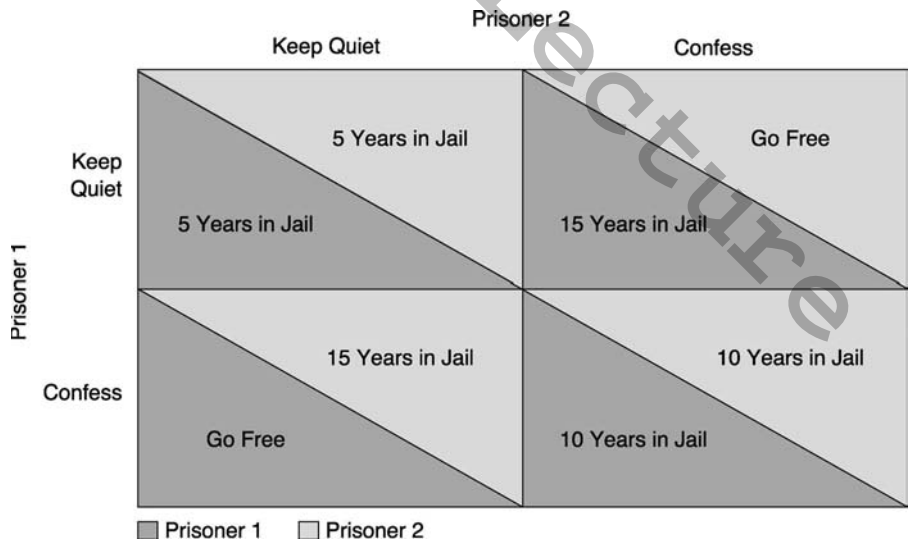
Prisoner 2

| | Keep Quiet | Confess |
|---|---|---|
| Keep Quiet | 5 Years in Jail / 5 Years in Jail | Go Free / 15 Years in Jail |
| Confess | 15 Years in Jail / Go Free | 10 Years in Jail / 10 Years in Jail |

Prisoner 1

Prisoner 1 Prisoner 2

lecture